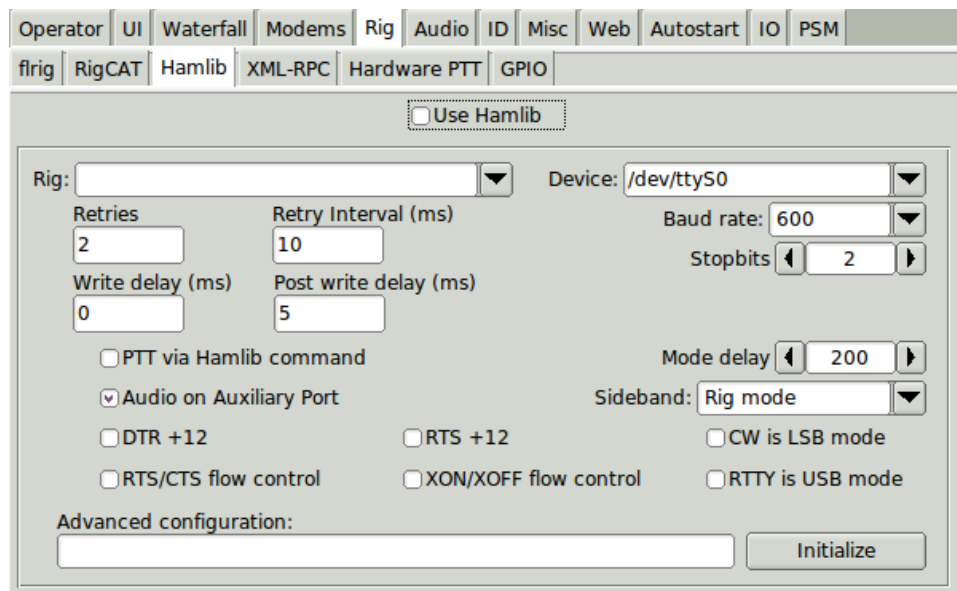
Operator | UI | Waterfall | Modems | Rig | Audio | ID | Misc | Web | Autostart | IO | PSM

flrig | RigCAT | Hamlib | XML-RPC | Hardware PTT | GPIO

Use Hamlib

Rig:

Device: /dev/ttyS0

Retries
2

Retry Interval (ms)
10

Baud rate: 600

Stopbits 2

Write delay (ms)
0

Post write delay (ms)
5

PTT via Hamlib command

Mode delay 200

Audio on Auxiliary Port

Sideband: Rig mode

DTR +12

RTS +12

CW is LSB mode

RTS/CTS flow control

XON/XOFF flow control

RTTY is USB mode

Advanced configuration:

Initialize